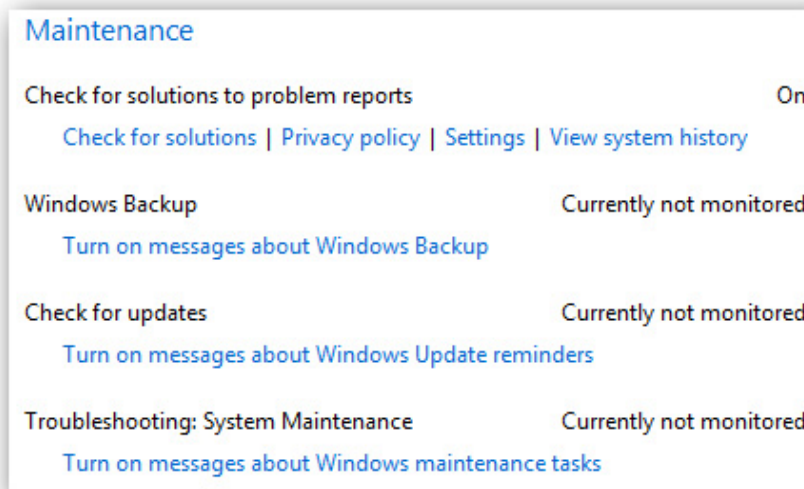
Maintenance

Check for solutions to problem reports

On

Check for solutions | Privacy policy | Settings | View system history

Windows Backup

Currently not monitored

Turn on messages about Windows Backup

Check for updates

Currently not monitored

Turn on messages about Windows Update reminders

Troubleshooting: System Maintenance

Currently not monitored

Turn on messages about Windows maintenance tasks